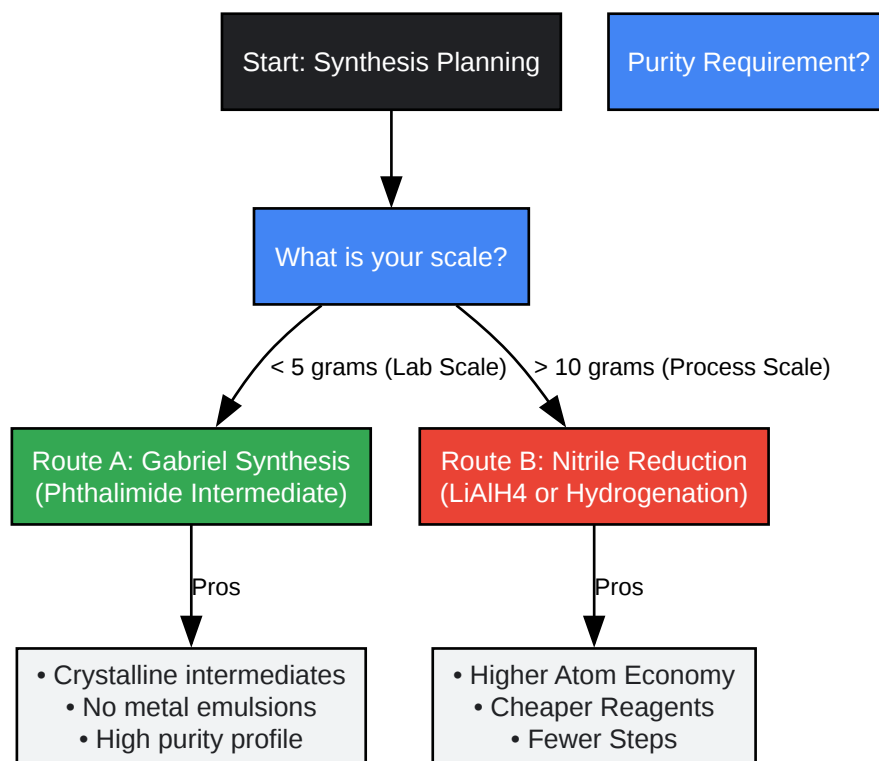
Start: Synthesis Planning

Purity Requirement?

What is your scale?

< 5 grams (Lab Scale)

> 10 grams (Process Scale)

Route A: Gabriel Synthesis (Phthalimide Intermediate)

Route B: Nitrile Reduction (LiAlH4 or Hydrogenation)

Pros

Pros

• Crystalline intermediates
• No metal emulsions
• High purity profile

• Higher Atom Economy
• Cheaper Reagents
• Fewer Steps